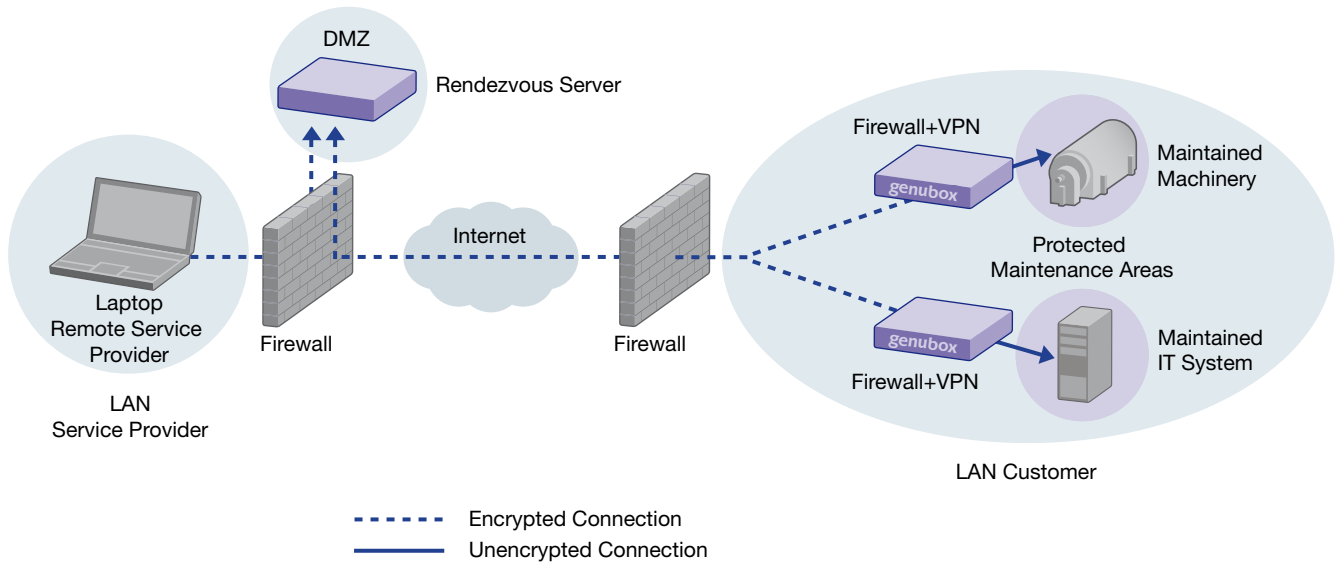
DMZ

Rendezvous Server

Firewall+VPN

genubox

Maintained Machinery

Laptop
Remote Service Provider

Firewall

Internet

Firewall

Protected Maintenance Areas

genubox

Firewall+VPN

Maintained IT System

LAN
Service Provider

LAN Customer

Encrypted Connection
Unencrypted Connection